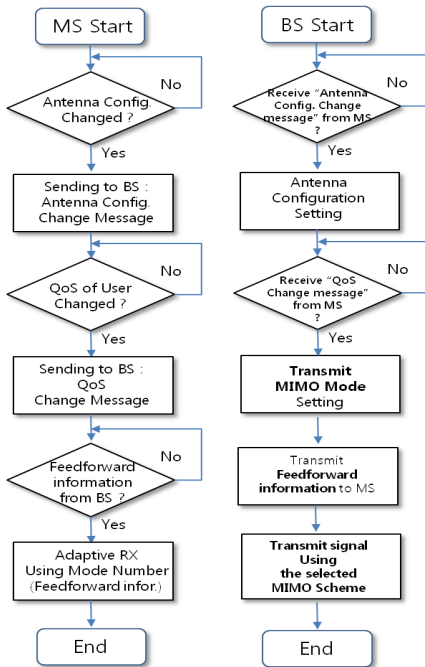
MS Start

Antenna Config. Changed ?

No

Yes

Sending to BS : Antenna Config. Change Message

QoS of User Changed ?

No

Yes

Sending to BS : QoS Change Message

Feedforward information from BS ?

No

Yes

Adaptive RX Using Mode Number (Feedforward infor.)

End

BS Start

Receive "Antenna Config. Change message" from MS ?

No

Yes

Antenna Configuration Setting

Receive "QoS Change message" from MS ?

No

Yes

Transmit MIMO Mode Setting

Transmit Feedforward information to MS

Transmit signal Using the selected MIMO Scheme

End